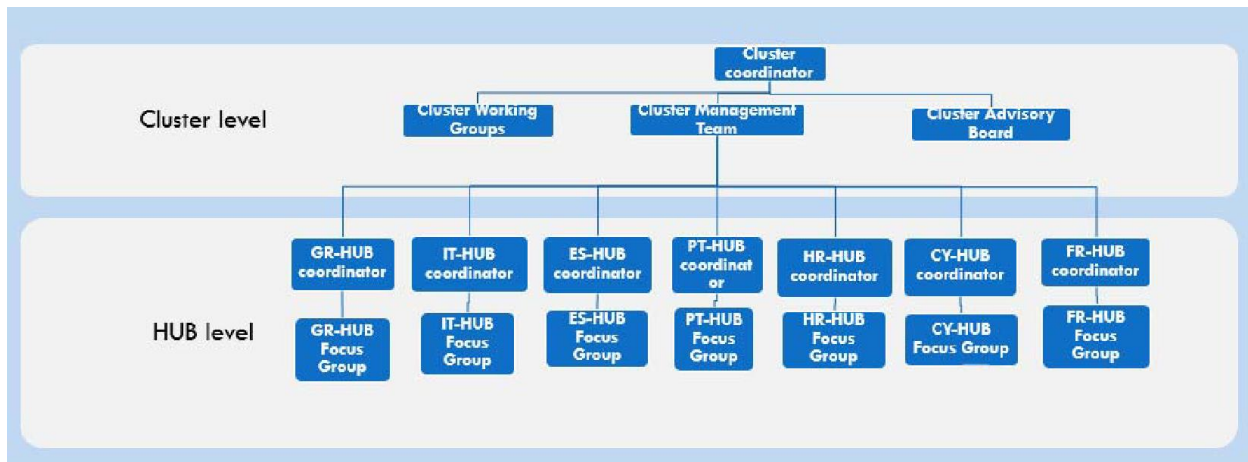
Cluster coordinator

Cluster level

Cluster Working Groups

Cluster Management Team

Cluster Advisory Board

HUB level

GR-HUB coordinator

GR-HUB Focus Group

IT-HUB coordinator

IT-HUB Focus Group

ES-HUB coordinator

ES-HUB Focus Group

PT-HUB coordinat or

PT-HUB Focus Group

HR-HUB coordinator

HR-HUB Focus Group

CY-HUB coordinator

CY-HUB Focus Group

FR-HUB coordinator

FR-HUB Focus Group